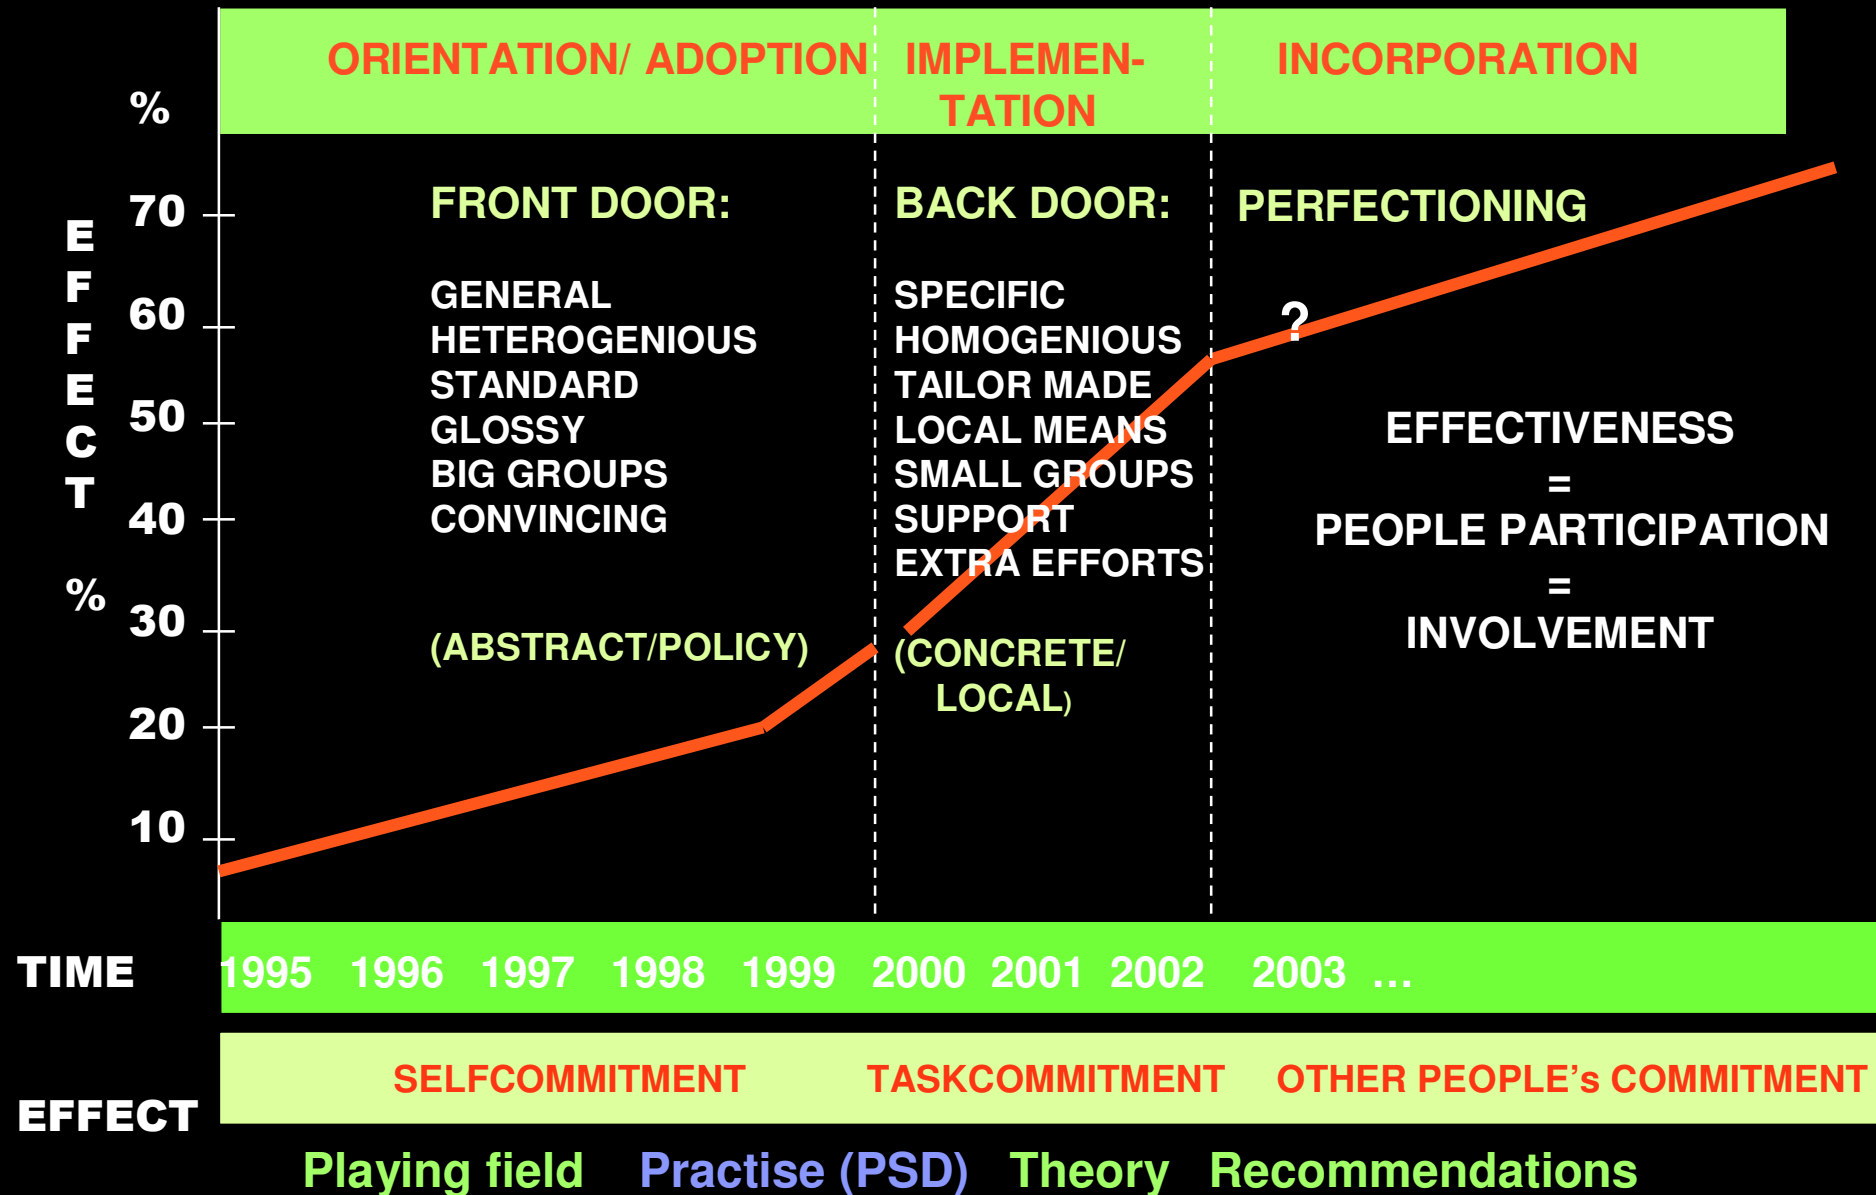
ORIENTATION/ ADOPTION

IMPLEMENTATION

INCORPORATION

%

70
60
50
40
30
20
10

E
F
F
E
C
T

%

FRONT DOOR:

GENERAL
HETEROGENIOUS
STANDARD
GLOSSY
BIG GROUPS
CONVINCING

(ABSTRACT/POLICY)

BACK DOOR:

SPECIFIC
HOMOGENIOUS
TAILOR MADE
LOCAL MEANS
SMALL GROUPS
SUPPORT
EXTRA EFFORTS

(CONCRETE/ LOCAL)

PERFECTIONING

?

EFFECTIVENESS
=
PEOPLE PARTICIPATION
=
INVOLVEMENT

TIME

1995 1996 1997 1998 1999 2000 2001 2002 2003 ...

EFFECT

SELFCOMMITMENT TASKCOMMITMENT OTHER PEOPLE's COMMITMENT

Playing field Practise (PSD) Theory Recommendations